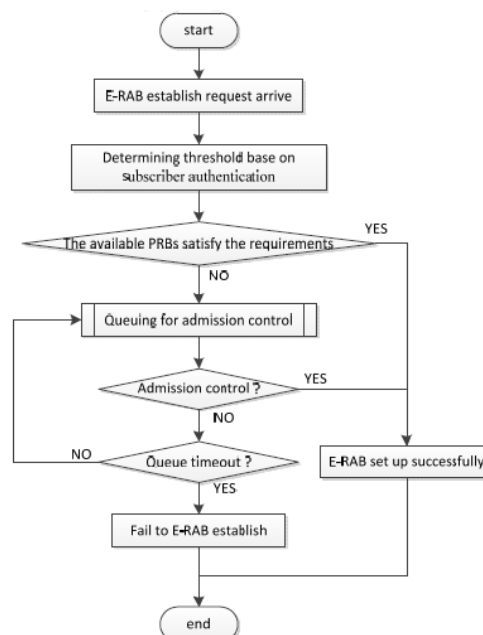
start

E-RAB establish request arrive

Determining threshold base on subscriber authentication

The available PRBs satisfy the requirements

YES

NO

Queuing for admission control

Admission control ?

YES

NO

NO

Queue timeout ?

E-RAB set up successfully

YES

Fail to E-RAB establish

end